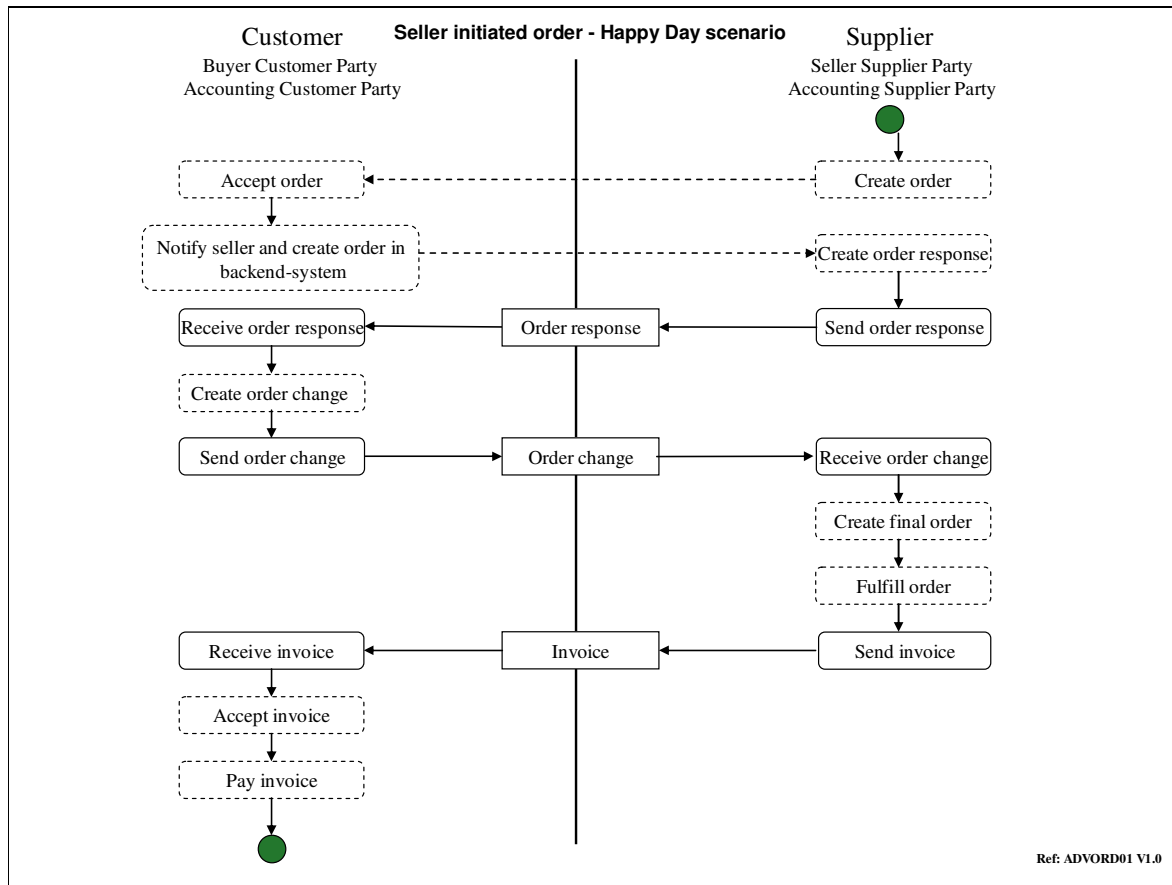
Seller initiated order - Happy Day scenario

Customer
Buyer Customer Party
Accounting Customer Party

Supplier
Seller Supplier Party
Accounting Supplier Party

Create order

Accept order

Notify seller and create order in backend-system

Create order response

Send order response

Order response

Receive order response

Create order change

Send order change

Order change

Receive order change

Create final order

Fulfill order

Send invoice

Invoice

Receive invoice

Accept invoice

Pay invoice

Ref: ADVORD01 V1.0